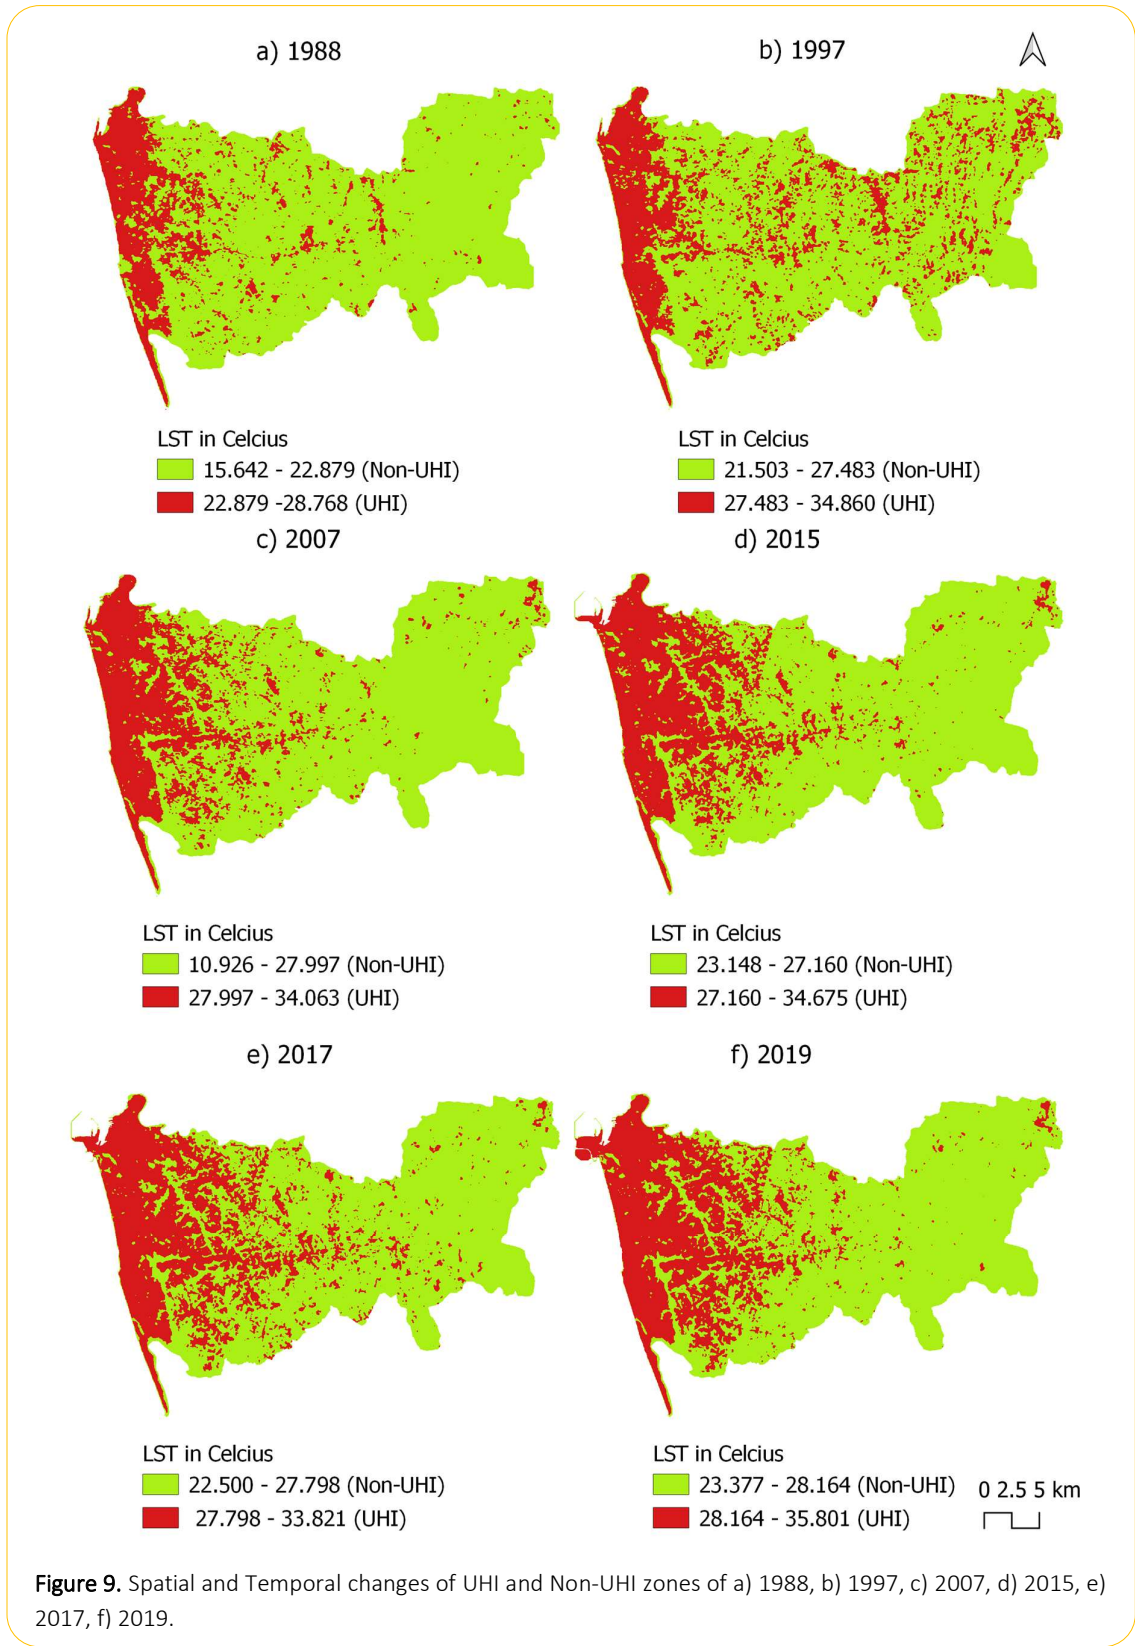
a) 1988

b) 1997

LST in Celcius
15.642 - 22.879 (Non-UHI)
22.879 -28.768 (UHI)

LST in Celcius
21.503 - 27.483 (Non-UHI)
27.483 - 34.860 (UHI)

c) 2007

d) 2015

LST in Celcius
10.926 - 27.997 (Non-UHI)
27.997 - 34.063 (UHI)

LST in Celcius
23.148 - 27.160 (Non-UHI)
27.160 - 34.675 (UHI)

e) 2017

f) 2019

LST in Celcius
22.500 - 27.798 (Non-UHI)
27.798 - 33.821 (UHI)

LST in Celcius
23.377 - 28.164 (Non-UHI)
28.164 - 35.801 (UHI)

0 2.5 5 km

Figure 9. Spatial and Temporal changes of UHI and Non-UHI zones of a) 1988, b) 1997, c) 2007, d) 2015, e) 2017, f) 2019.